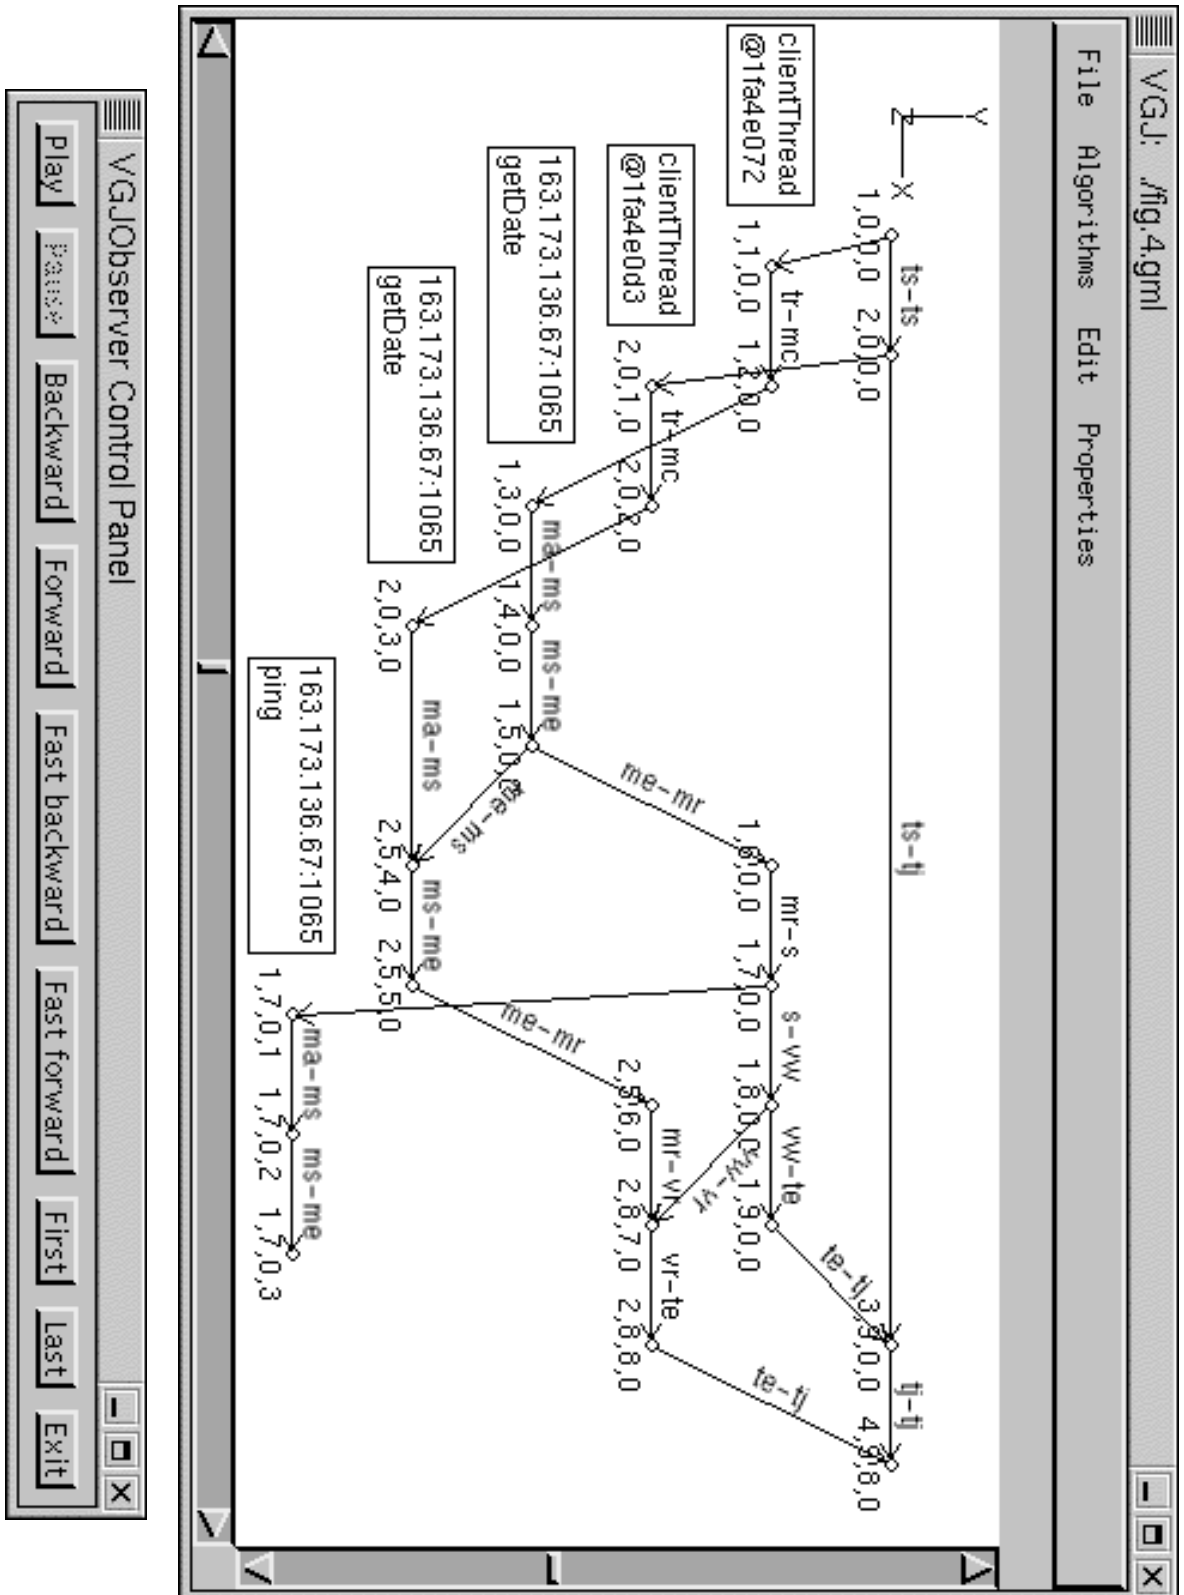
VGJ: ./fig.4.gml

File Algorithms Edit Properties

Y
Z
X

clientThread
@1fa4e072

clientThread
@1fa4e0d3

163.173.136.67:1065
getDate

163.173.136.67:1065
getDate

163.173.136.67:1065
ping

1,0,0,0
ts-ts
2,0,0,0
1,1,0,0
tr-mc
1,2,0,0
2,0,1,0
tr-mc
2,0,2,0
1,3,0,0
ma-ms
1,4,0,0
ms-me
1,5,0,0
2,0,3,0
ma-ms
me-ms
2,5,4,0
ms-me
2,5,5,0
me-mr
1,6,0,0
mr-s
1,7,0,0
s-vw
1,8,0,0
vw-te
1,9,0,0
vw-vr
me-mr
2,5,6,0
mr-vr
2,8,7,0
vr-te
2,8,8,0
ts-tj
te-tj
3,9,0,0
tj-tj
4,9,8,0
te-tj
1,7,0,1
ma-ms
1,7,0,2
ms-me
1,7,0,3

VGJObserver Control Panel

Play
Pause
Backward
Forward
Fast backward
Fast forward
First
Last
Exit